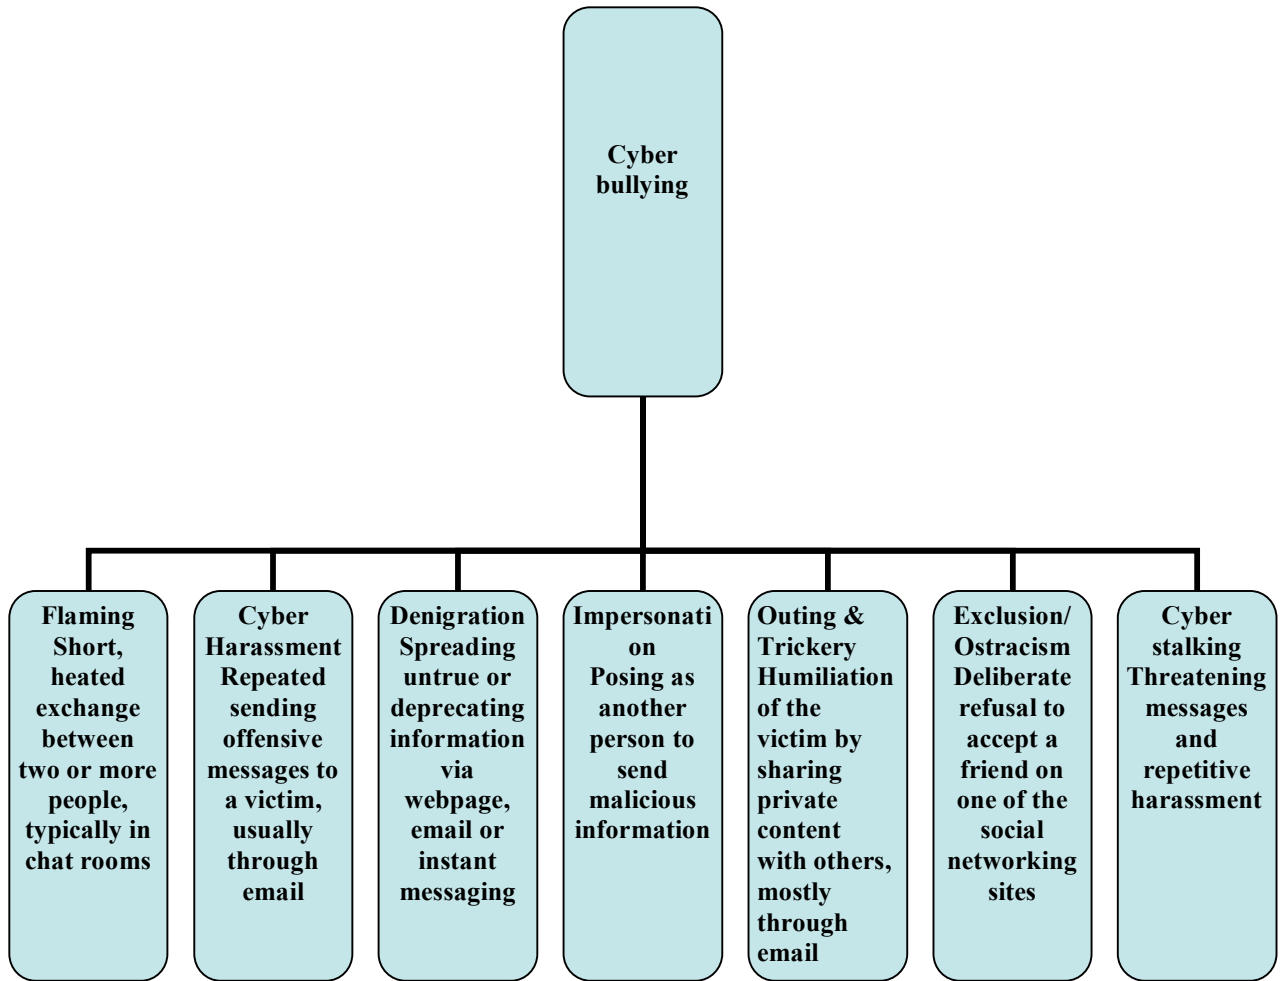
Cyber bullying

Flaming
Short, heated exchange between two or more people, typically in chat rooms

Cyber Harassment
Repeated sending offensive messages to a victim, usually through email

Denigration
Spreading untrue or deprecating information via webpage, email or instant messaging

Impersonation
Posing as another person to send malicious information

Outing & Trickery
Humiliation of the victim by sharing private content with others, mostly through email

Exclusion/ Ostracism
Deliberate refusal to accept a friend on one of the social networking sites

Cyber stalking
Threatening messages and repetitive harassment